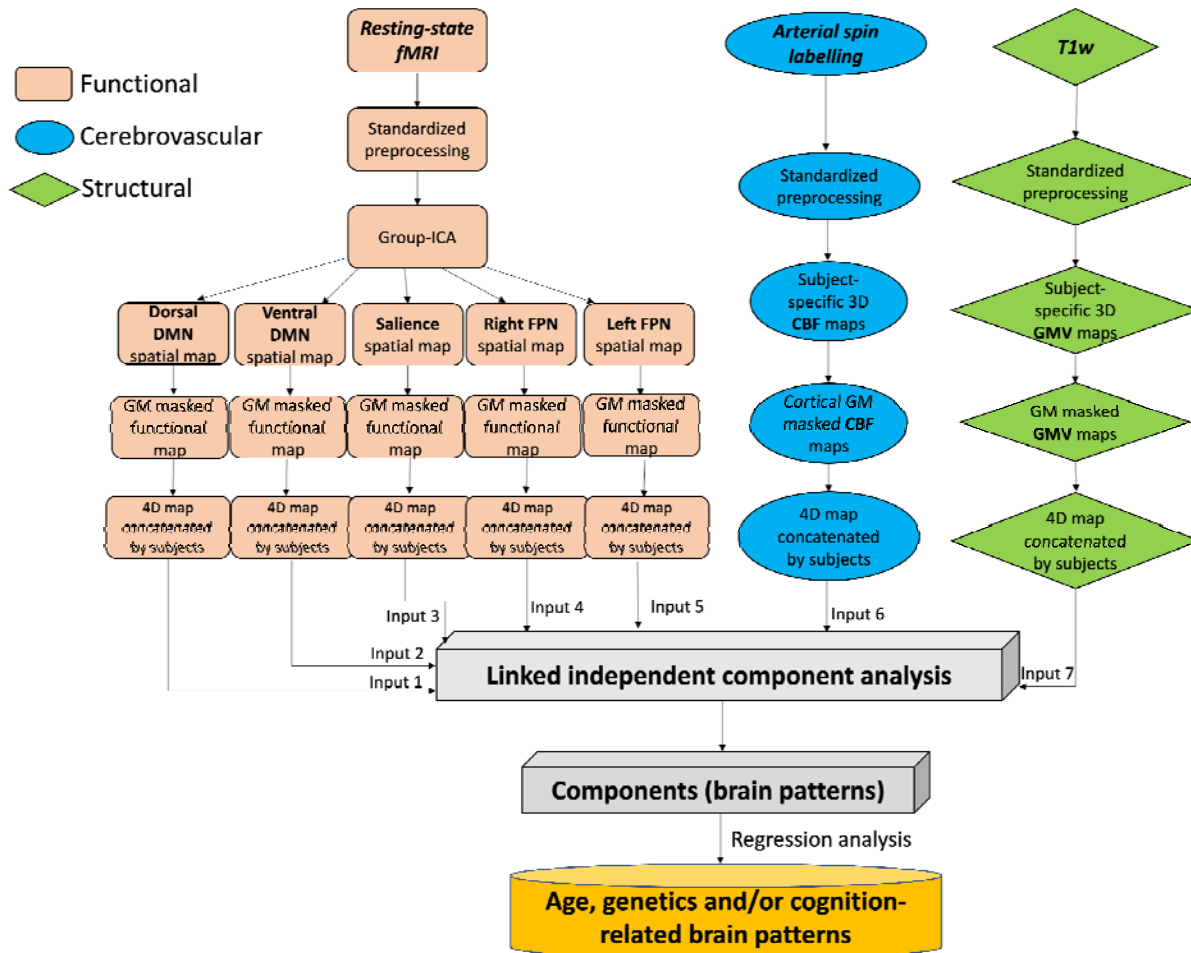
Functional

Cerebrovascular

Structural

Resting-state fMRI

Standardized preprocessing

Group-ICA

Dorsal DMN spatial map

Ventral DMN spatial map

Salience spatial map

Right FPN spatial map

Left FPN spatial map

GM masked functional map

GM masked functional map

GM masked functional map

GM masked functional map

GM masked functional map

4D map concatenated by subjects

4D map concatenated by subjects

4D map concatenated by subjects

4D map concatenated by subjects

4D map concatenated by subjects

Arterial spin labelling

Standardized preprocessing

Subject-specific 3D CBF maps

Cortical GM masked CBF maps

4D map concatenated by subjects

T1w

Standardized preprocessing

Subject-specific 3D GMV maps

GM masked GMV maps

4D map concatenated by subjects

Input 3

Input 4

Input 5

Input 6

Input 2

Input 1

Input 7

Linked independent component analysis

Components (brain patterns)

Regression analysis

Age, genetics and/or cognition-related brain patterns